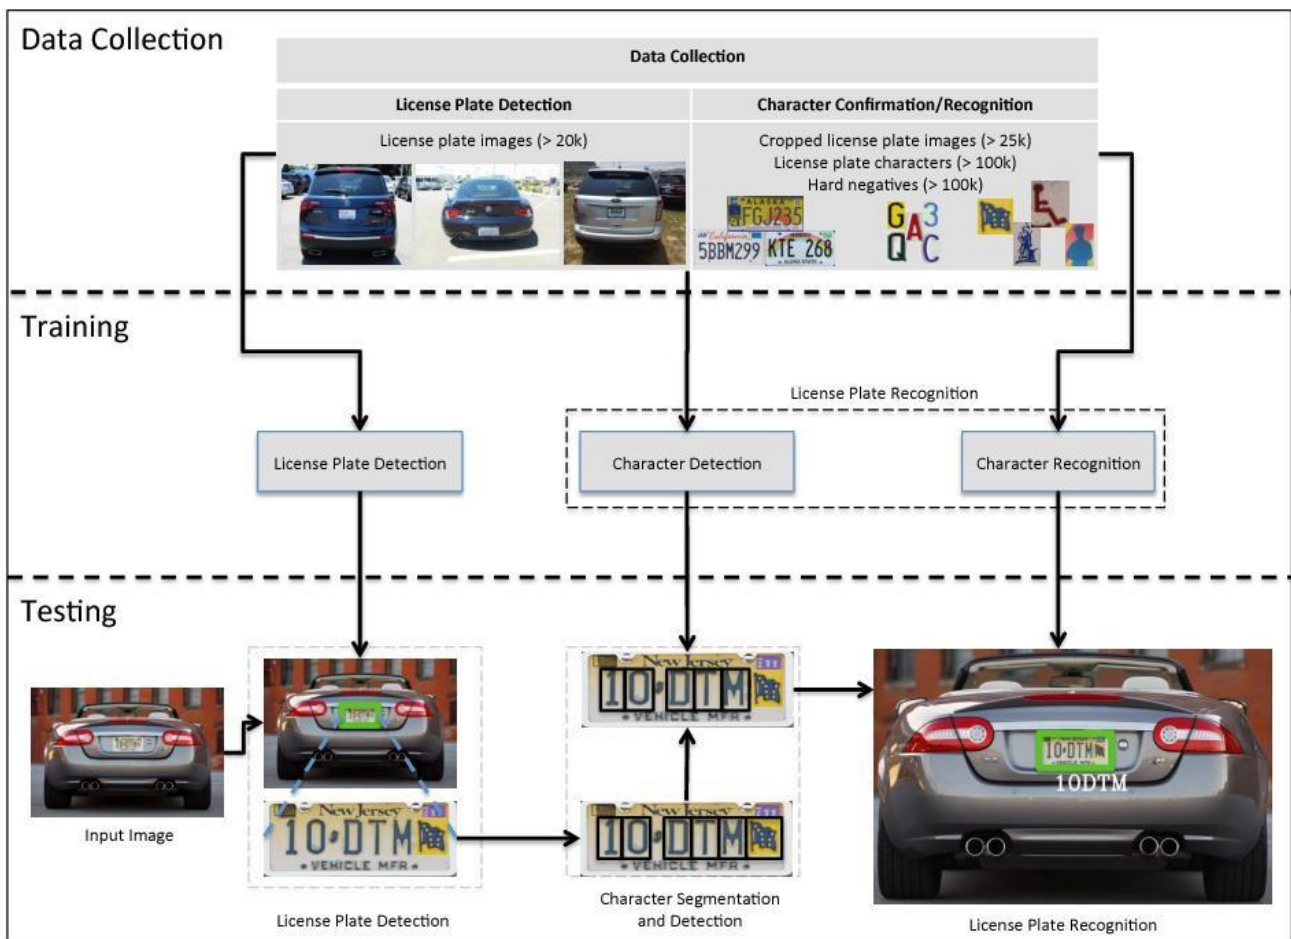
Data Collection

Data Collection

| License Plate Detection | Character Confirmation/Recognition |
|---|---|
| License plate images (> 20k) | Cropped license plate images (> 25k) License plate characters (> 100k) Hard negatives (> 100k) |

ALASKA FGJ235 California 5BBM299 KTE 268 G A 3 Q A C

Training

License Plate Recognition

License Plate Detection

Character Detection

Character Recognition

Testing

Input Image

New Jersey 10·DTM VEHICLE MFR

License Plate Detection

New Jersey 10 DTM VEHICLE MFR

New Jersey 10 DTM VEHICLE MFR

Character Segmentation and Detection

10·DTM

10DTM

License Plate Recognition